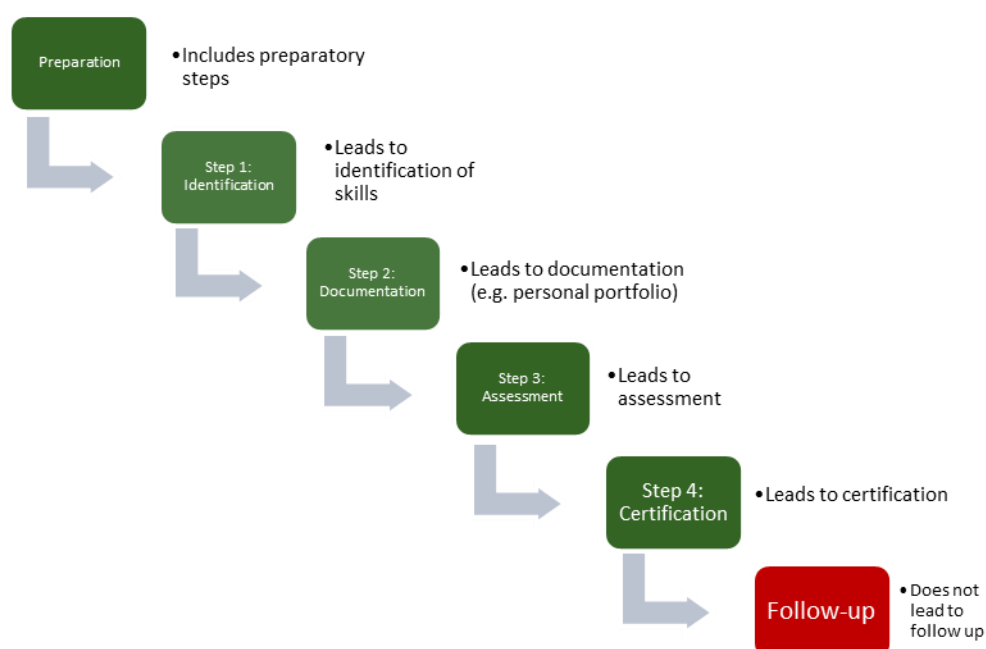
Preparation

• Includes preparatory steps

Step 1: Identification

• Leads to identification of skills

Step 2: Documentation

• Leads to documentation (e.g. personal portfolio)

Step 3: Assessment

• Leads to assessment

Step 4: Certification

• Leads to certification

Follow-up

• Does not lead to follow up